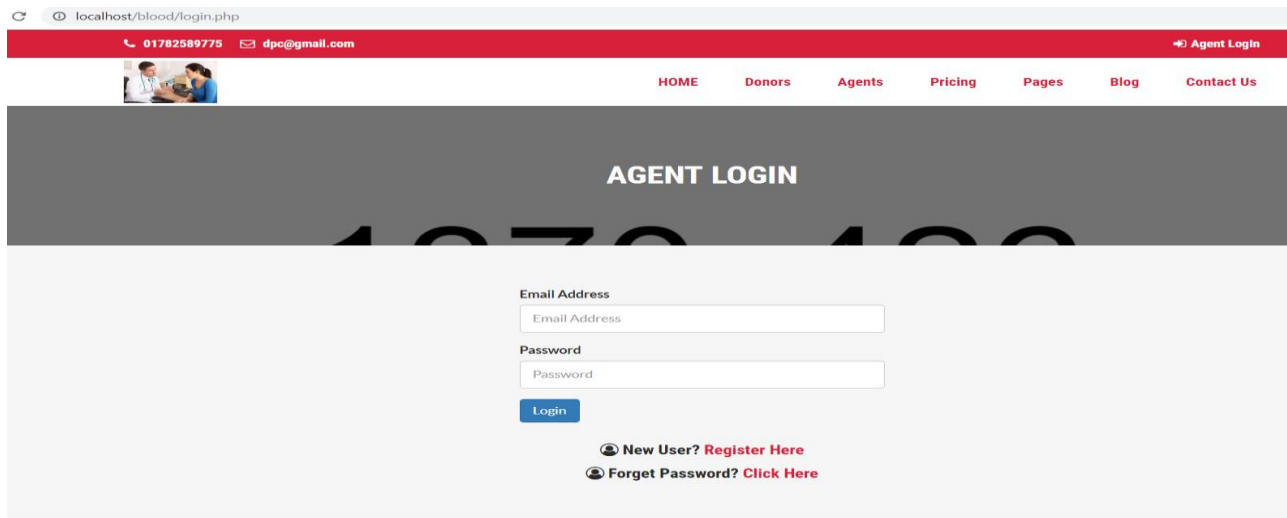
localhost/blood/login.php

01782589775 dpc@gmail.com

Agent Login

HOME Donors Agents Pricing Pages Blog Contact Us

AGENT LOGIN

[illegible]

Email Address

Email Address

Password

Password

Login

New User? Register Here

Forget Password? Click Here